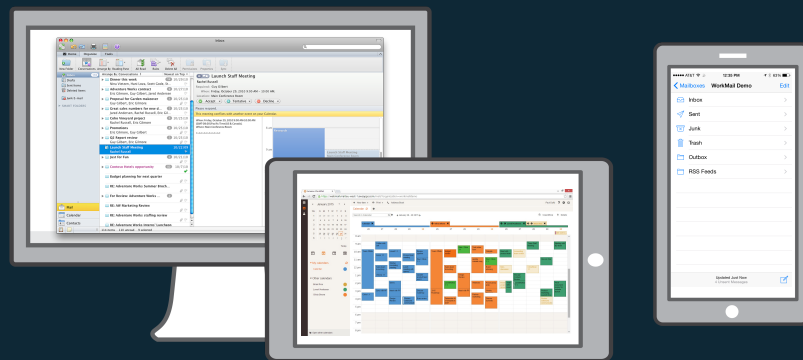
Inbox

Launch Staff Meeting

Sent

Deleted Items

Junk E-mail

Donor Ide seed

Adventure Works contract

Proposal for Garden makeover

Great sales numbers for new di...

Cello Vineyard project

Promotion

Q2 Report review

Launch Staff Meeting

Just for fun

Customer service opportunity

Budget planning for next quarter

RE: Adventure Works Summer Block...

Re: Review: Adventure Works ...

RE: Adventure Works staffing review

Mail

Calendar

Contacts

Tasks

Accept

Tentative

Decline

Please respond.

●●●●● AT&T

12:36 PM

63%

Mailboxes

WorkMail Demo

Edit

Inbox

Sent

Junk

Trash

Outbox

RSS Feeds

Updated Just Now

0 Unsent Messages